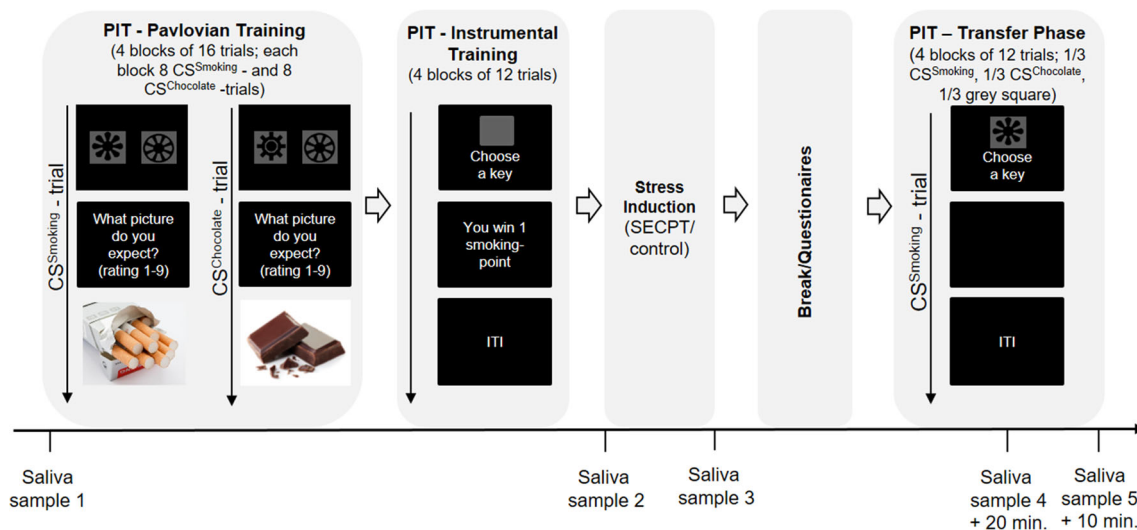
PIT - Pavlovian Training
(4 blocks of 16 trials; each block 8 CS$^{Smoking}$ - and 8 CS$^{Chocolate}$ -trials)

CS$^{Smoking}$ - trial

What picture do you expect? (rating 1-9)

CS$^{Chocolate}$ - trial

What picture do you expect? (rating 1-9)

PIT - Instrumental Training
(4 blocks of 12 trials)

Choose a key

You win 1 smoking-point

ITI

Stress Induction
(SECPT/ control)

Break/Questionaires

PIT – Transfer Phase
(4 blocks of 12 trials; 1/3 CS$^{Smoking}$, 1/3 CS$^{Chocolate}$, 1/3 grey square)

CS$^{Smoking}$ - trial

Choose a key

ITI

Saliva sample 1

Saliva sample 2

Saliva sample 3

Saliva sample 4 + 20 min.

Saliva sample 5 + 10 min.